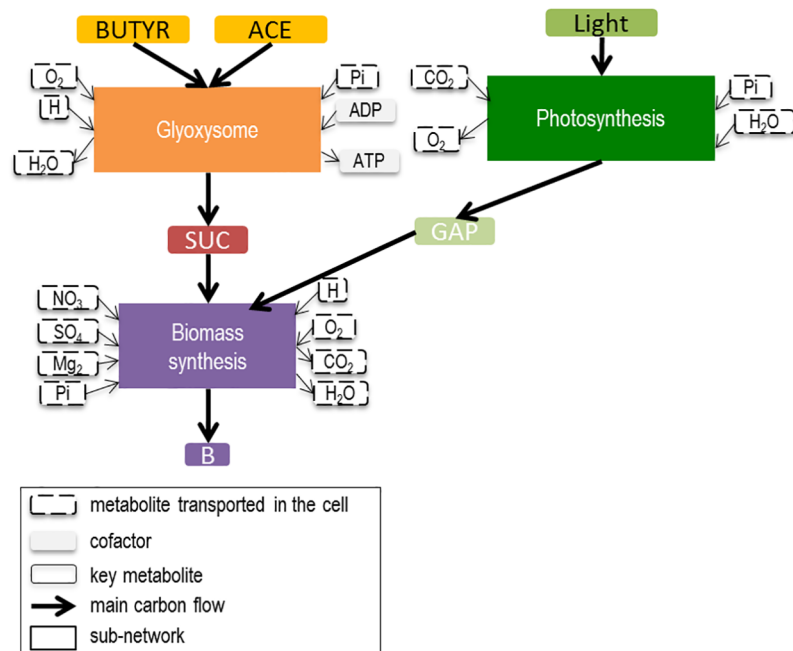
BUTYR
ACE
Light
$O_2$
H
$H_2O$
Glyoxysome
Pi
ADP
ATP
$CO_2$
$O_2$
Photosynthesis
Pi
$H_2O$
SUC
GAP
$NO_3$
$SO_4$
$Mg_2$
Pi
Biomass synthesis
H
$O_2$
$CO_2$
$H_2O$
B

metabolite transported in the cell
cofactor
key metabolite
main carbon flow
sub-network